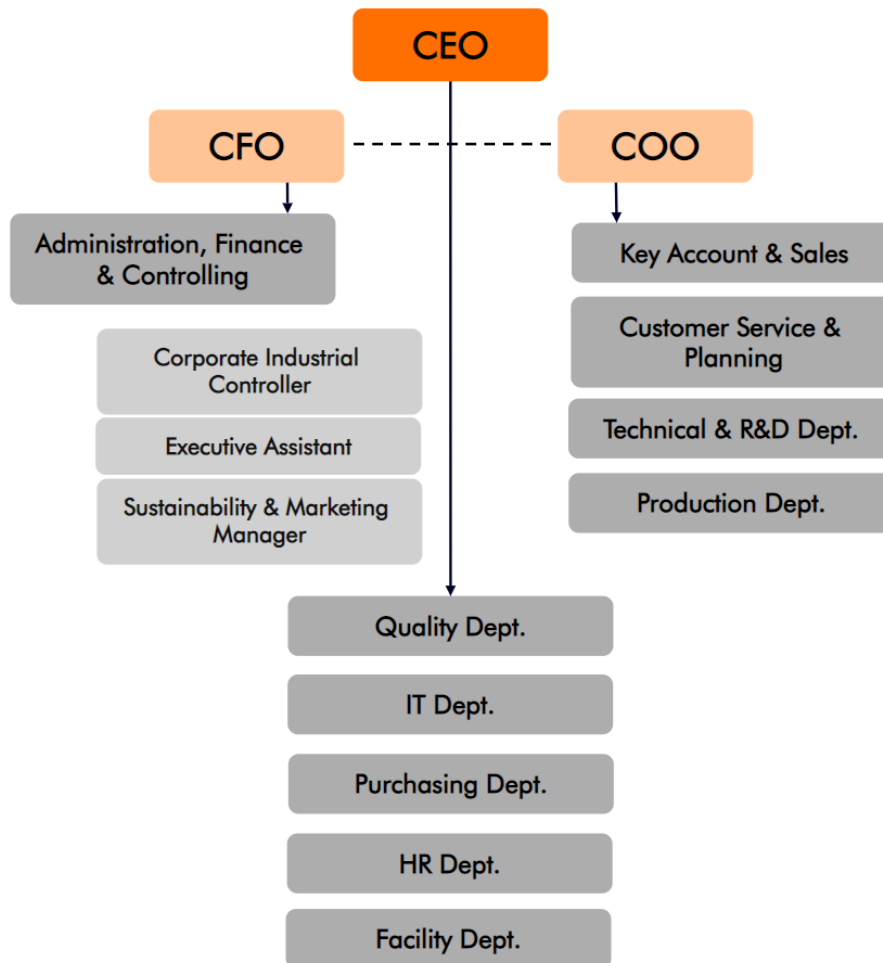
CEO

CFO

COO

Administration, Finance & Controlling

Corporate Industrial Controller

Executive Assistant

Sustainability & Marketing Manager

Key Account & Sales

Customer Service & Planning

Technical & R&D Dept.

Production Dept.

Quality Dept.

IT Dept.

Purchasing Dept.

HR Dept.

Facility Dept.